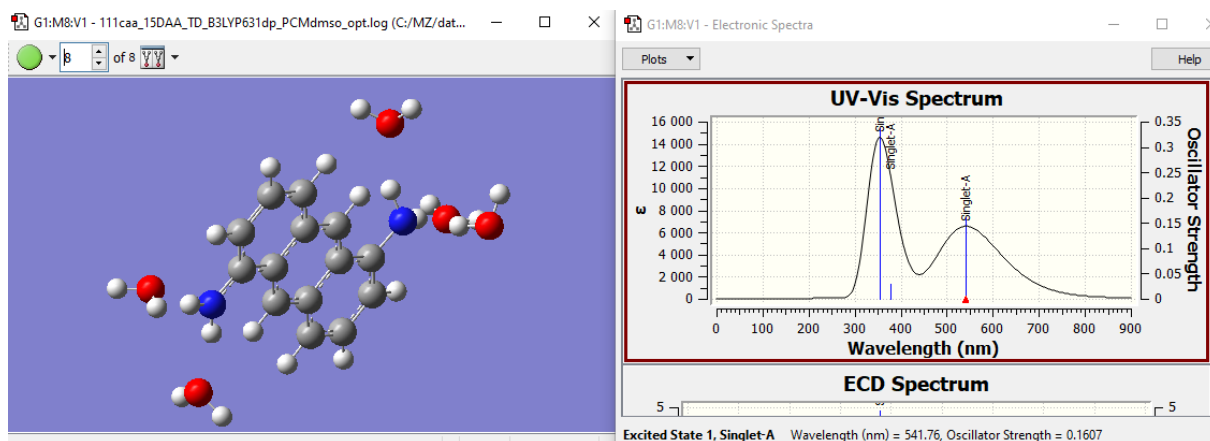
G1:M8:V1 - 111caa_15DAA_TD_B3LYP631dp_PCMdmso_opt.log (C:/MZ/dat...

8 of 8

G1:M8:V1 - Electronic Spectra

Plots

Help

UV-Vis Spectrum

16 000
14 000
12 000
10 000
8 000
6 000
4 000
2 000
0

ε

Sin
Singlet-A

Singlet-A

0.35
0.3
0.25
0.2
0.15
0.1
0.05
0

Oscillator Strength

0 100 200 300 400 500 600 700 800 900

Wavelength (nm)

ECD Spectrum

5

5

Excited State 1, Singlet-A Wavelength (nm) = 541.76, Oscillator Strength = 0.1607